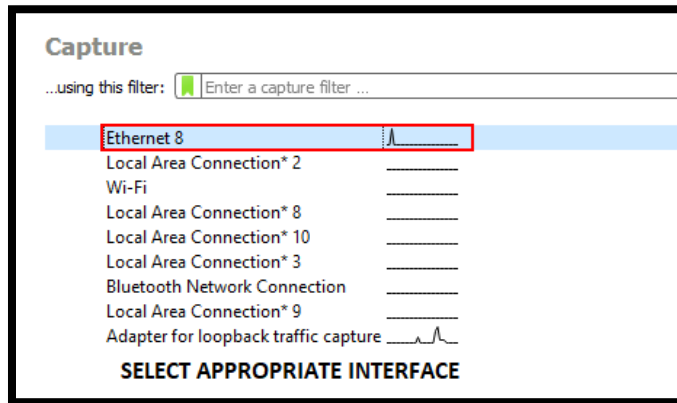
Capture

...using this filter: Enter a capture filter ...

Ethernet 8
Local Area Connection* 2
Wi-Fi
Local Area Connection* 8
Local Area Connection* 10
Local Area Connection* 3
Bluetooth Network Connection
Local Area Connection* 9
Adapter for loopback traffic capture

SELECT APPROPRIATE INTERFACE